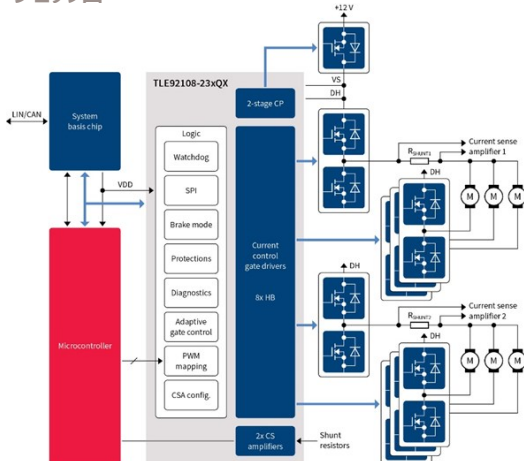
+12 V

TLE92108-23xQX

LIN/CAN

System basis chip

VS

DH

2-stage CP

Logic

Watchdog

SPI

Brake mode

Protections

Diagnostics

Adaptive gate control

PWM mapping

CSA config.

VDD

Current control gate drivers

8x HB

$R_{SHUNT1}$

Current sense amplifier 1

DH

M

M

M

DH

$R_{SHUNT2}$

Current sense amplifier 2

DH

M

M

M

Microcontroller

2x CS amplifiers

Shunt resistors